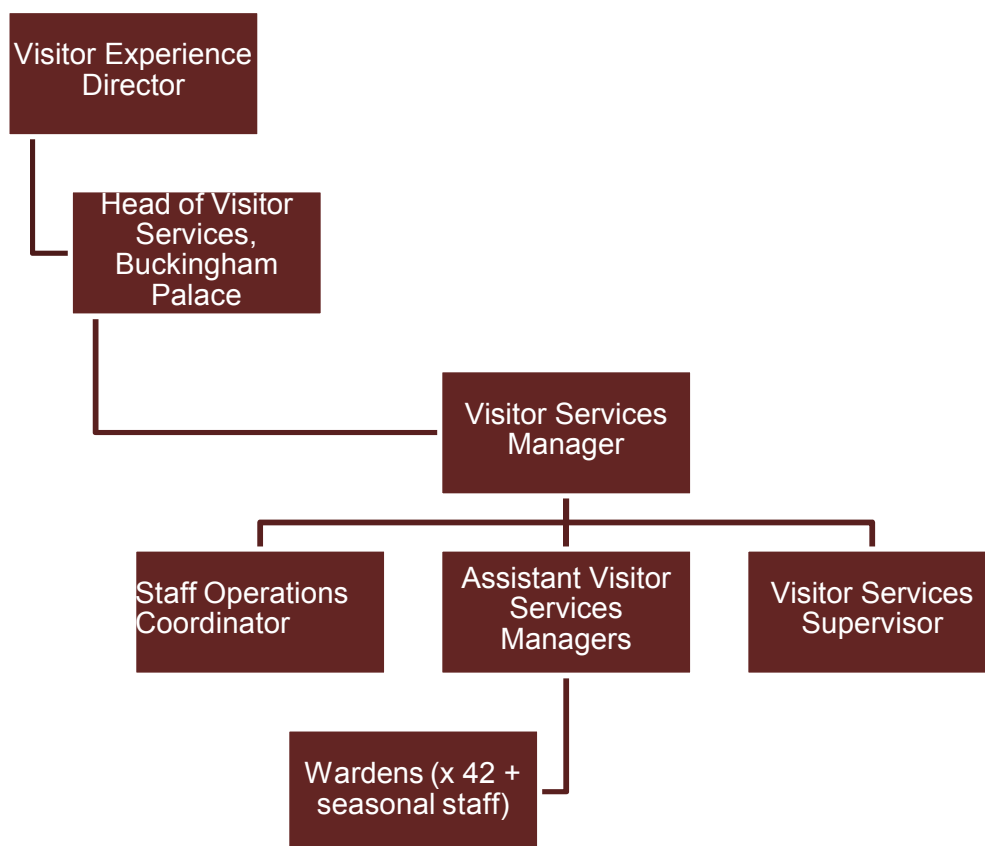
Visitor Experience Director

Head of Visitor Services, Buckingham Palace

Visitor Services Manager

Staff Operations Coordinator

Assistant Visitor Services Managers

Visitor Services Supervisor

Wardens (x 42 + seasonal staff)